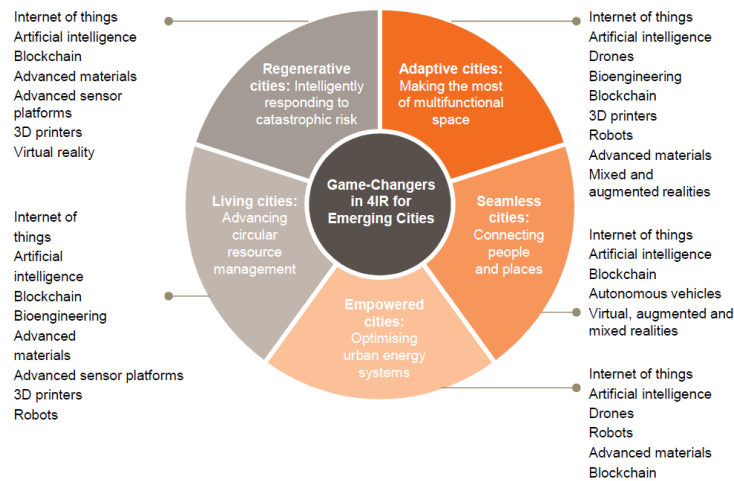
Internet of things
Artificial intelligence
Blockchain
Advanced materials
Advanced sensor platforms
3D printers
Virtual reality

Regenerative cities: Intelligently responding to catastrophic risk

Adaptive cities: Making the most of multifunctional space

Internet of things
Artificial intelligence
Drones
Bioengineering
Blockchain
3D printers
Robots
Advanced materials
Mixed and augmented realities

Game-Changers in 4IR for Emerging Cities

Internet of things
Artificial intelligence
Blockchain
Bioengineering
Advanced materials
Advanced sensor platforms
3D printers
Robots

Living cities: Advancing circular resource management

Seamless cities: Connecting people and places

Internet of things
Artificial intelligence
Blockchain
Autonomous vehicles
Virtual, augmented and mixed realities

Empowered cities: Optimising urban energy systems

Internet of things
Artificial intelligence
Drones
Robots
Advanced materials
Blockchain